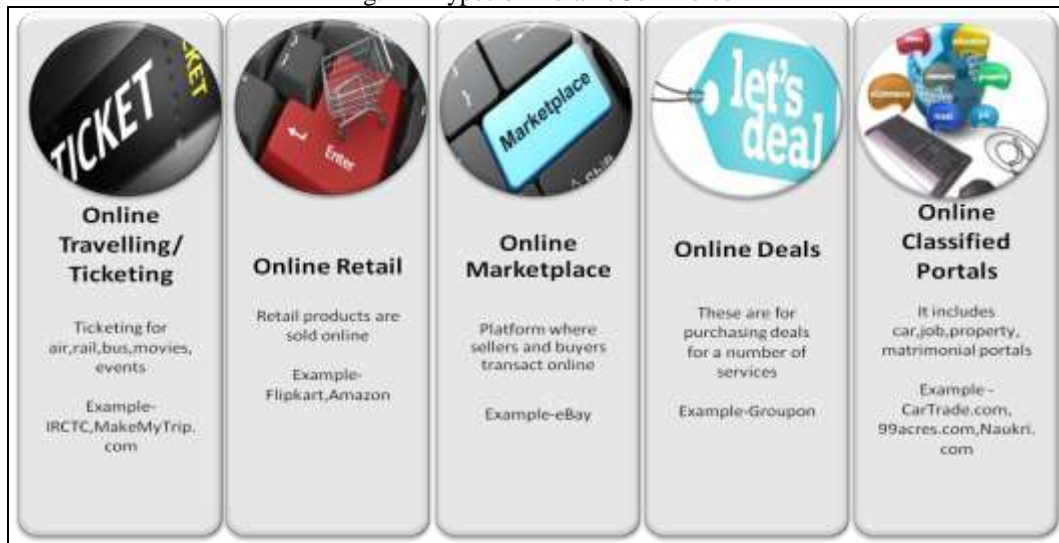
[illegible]

TICKET

Online Travelling/ Ticketing

Ticketing for air,rail,bus,movies, events

Example-IRCTC,MakeMyTrip.com

Enter

Online Retail

Retail products are sold online

Example-Flipkart,Amazon

Marketplace

Online Marketplace

Platform where sellers and buyers transact online

Example-eBay

let's deal

Online Deals

These are for purchasing deals for a number of services

Example-Groupon

Online Classified Portals

It includes car,job,property, matrimonial portals

Example - CarTrade.com, 99acres.com,Naukri.com